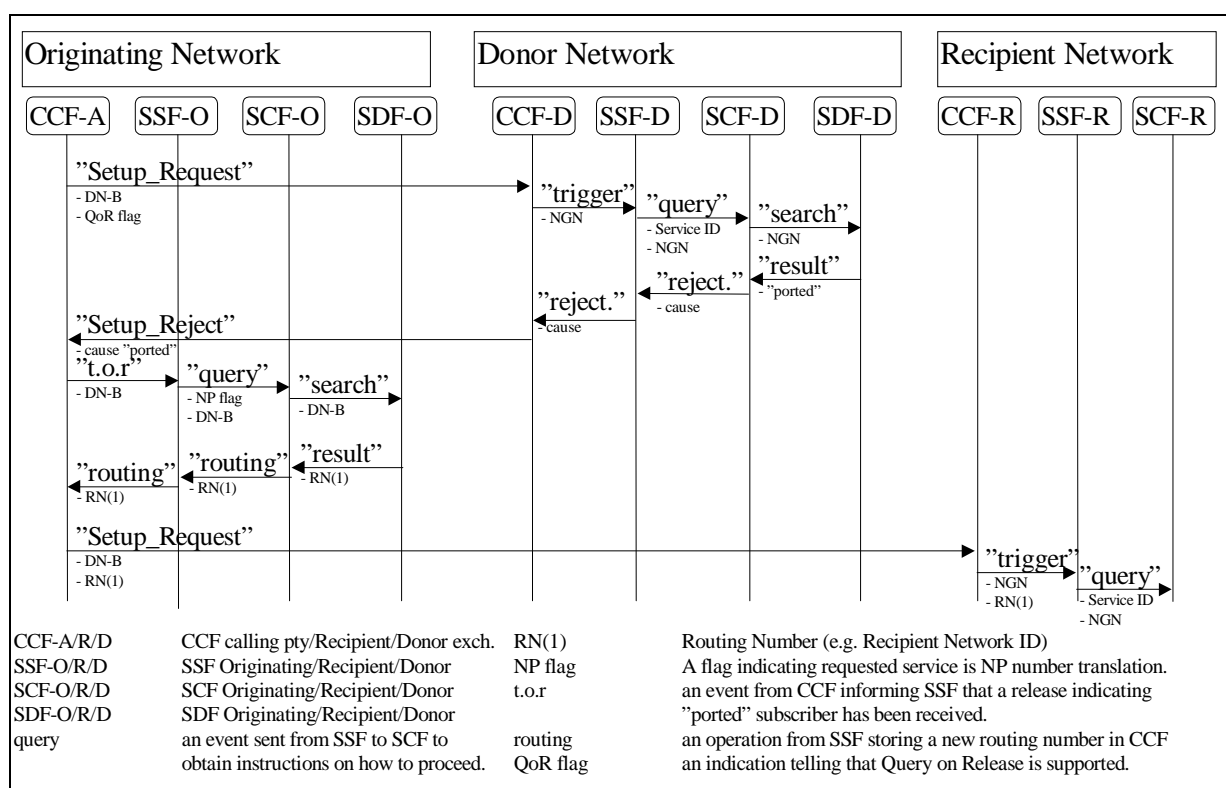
Originating Network

Donor Network

Recipient Network

CCF-A SSF-O SCF-O SDF-O CCF-D SSF-D SCF-D SDF-D CCF-R SSF-R SCF-R

"Setup_Request"
- DN-B
- QoR flag

"trigger"
- NGN

"query"
- Service ID
- NGN

"search"
- NGN

"result"
- "ported"

"reject."
- cause

"reject."
- cause

"Setup_Reject"
- cause "ported"

"t.o.r"
- DN-B

"query"
- NP flag
- DN-B

"search"
- DN-B

"result"
- RN(1)

"routing"
- RN(1)

"routing"
- RN(1)

"Setup_Request"
- DN-B
- RN(1)

"trigger"
- NGN
- RN(1)

"query"
- Service ID
- NGN

| | | | |
|---|---|---|---|
| CCF-A/R/D | CCF calling pty/Recipient/Donor exch. | RN(1) | Routing Number (e.g. Recipient Network ID) |
| SSF-O/R/D | SSF Originating/Recipient/Donor | NP flag | A flag indicating requested service is NP number translation. |
| SCF-O/R/D | SCF Originating/Recipient/Donor | t.o.r | an event from CCF informing SSF that a release indicating |
| SDF-O/R/D | SDF Originating/Recipient/Donor | | "ported" subscriber has been received. |
| query | an event sent from SSF to SCF to | routing | an operation from SSF storing a new routing number in CCF |
| | obtain instructions on how to proceed. | QoR flag | an indication telling that Query on Release is supported. |